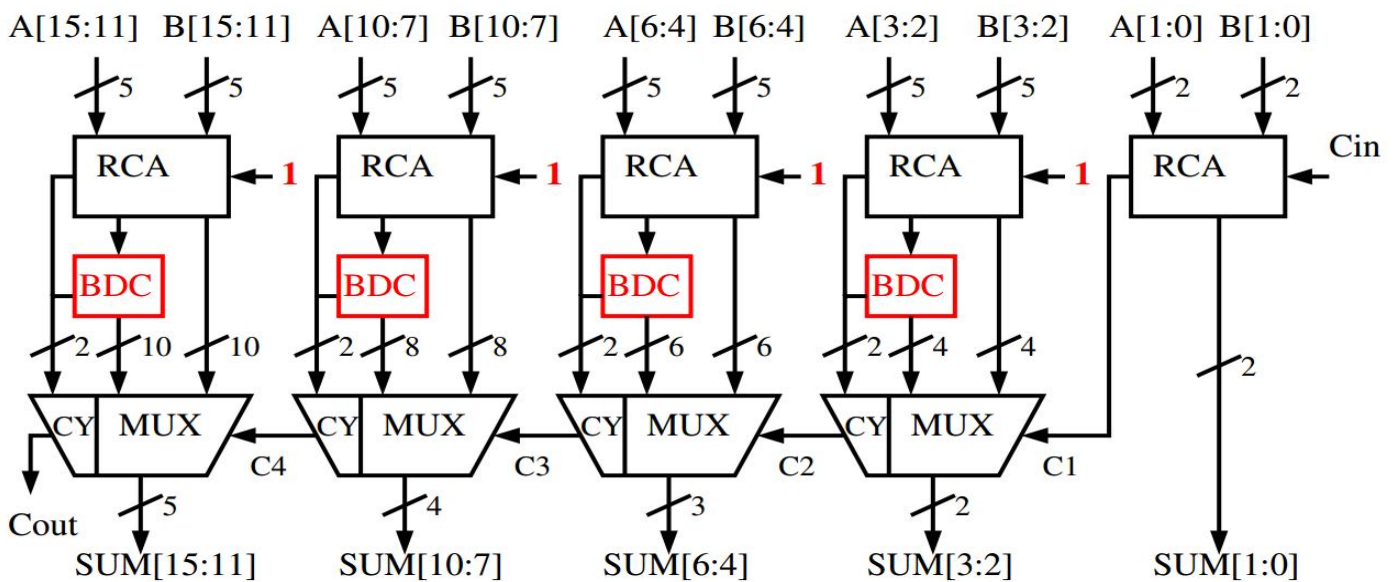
A[15:11] B[15:11] A[10:7] B[10:7] A[6:4] B[6:4] A[3:2] B[3:2] A[1:0] B[1:0]

5 5 5 5 5 5 5 5 2 2

RCA 1 RCA 1 RCA 1 RCA 1 RCA Cin

BDC BDC BDC BDC

2 10 10 2 8 8 2 6 6 2 4 4 2

CY MUX C4 CY MUX C3 CY MUX C2 CY MUX C1

Cout

5 4 3 2

SUM[15:11] SUM[10:7] SUM[6:4] SUM[3:2] SUM[1:0]